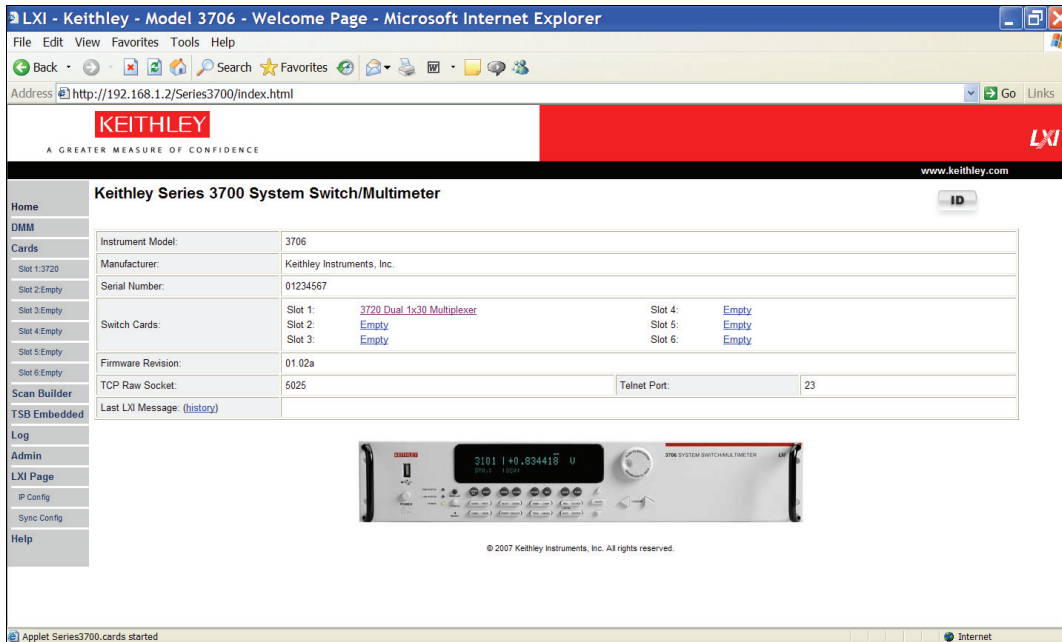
LXI - Keithley - Model 3706 - Welcome Page - Microsoft Internet Explorer

File Edit View Favorites Tools Help

Back Search Favorites

Address http://192.168.1.2/Series3700/index.html

Go Links

KEITHLEY
A GREATER MEASURE OF CONFIDENCE

LXI

www.keithley.com

Home
DMM
Cards
Slot 1:3720
Slot 2:Empty
Slot 3:Empty
Slot 4:Empty
Slot 5:Empty
Slot 6:Empty
Scan Builder
TSB Embedded
Log
Admin
LXI Page
IP Config
Sync Config
Help

Keithley Series 3700 System Switch/Multimeter

ID

| Instrument Model: | 3706 | | |
|---|---|---|---|
| Manufacturer: | Keithley Instruments, Inc. | | |
| Serial Number: | 01234567 | | |
| Switch Cards: | Slot 1: 3720 Dual 1x30 Multiplexer<br>Slot 2: Empty<br>Slot 3: Empty | Slot 4: Empty<br>Slot 5: Empty<br>Slot 6: Empty | |
| Firmware Revision: | 01.02a | | |
| TCP Raw Socket: | 5025 | Telnet Port: | 23 |
| Last LXI Message: (history) | | | |

3101 +0.834418 V

3706 SYSTEM SWITCH/MULTIMETER

© 2007 Keithley Instruments, Inc. All rights reserved.

Applet Series3700.cards started

Internet